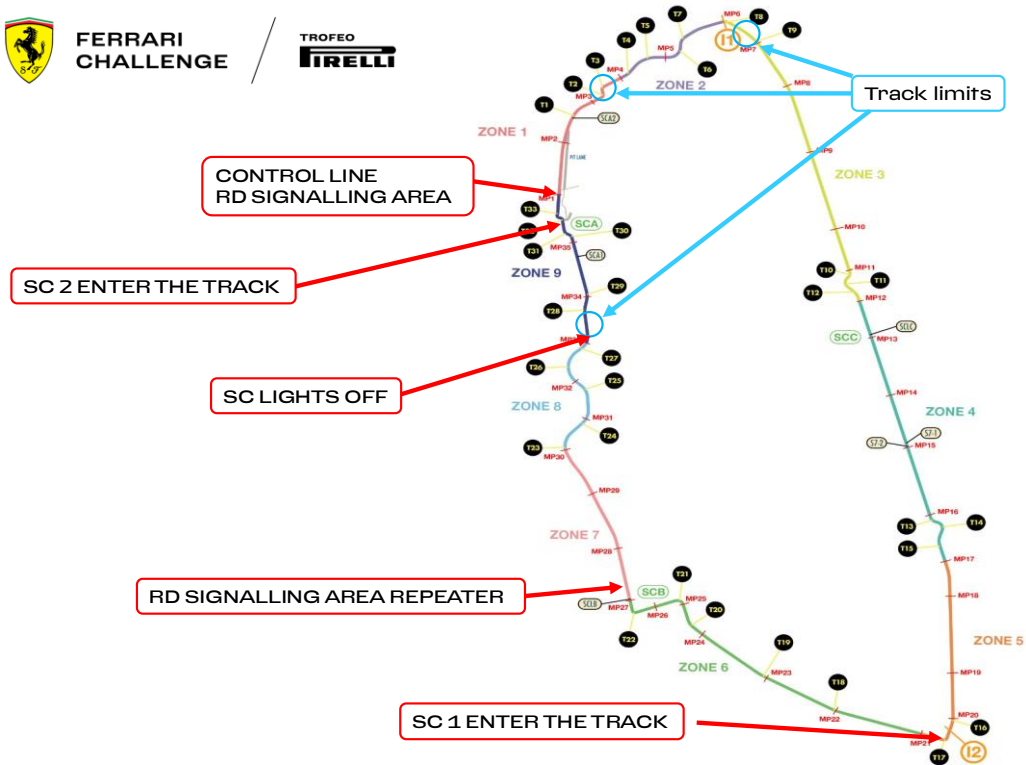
FERRARI CHALLENGE

TROFEO PIRELLI

Track limits

CONTROL LINE
RD SIGNALLING AREA

SC 2 ENTER THE TRACK

SC LIGHTS OFF

RD SIGNALLING AREA REPEATER

SC 1 ENTER THE TRACK

ZONE 1
ZONE 2
ZONE 3
ZONE 4
ZONE 5
ZONE 6
ZONE 7
ZONE 8
ZONE 9

T1 T2 T3 T4 T5 T6 T7 T8 T9 T10 T11 T12 T13 T14 T15 T16 T17 T18 T19 T20 T21 T22 T23 T24 T25 T26 T27 T28 T29 T30 T31 T33

MP1 MP2 MP3 MP4 MP5 MP6 MP7 MP8 MP9 MP10 MP11 MP12 MP13 MP14 MP15 MP16 MP17 MP18 MP19 MP20 MP21 MP22 MP23 MP24 MP25 MP26 MP27 MP28 MP29 MP30 MP31 MP32 MP34 MP35

SCA SCB SCC SCA1 SCA2 SCLB SCLC S7.1 S7.3

I1 I2

PIT LANE